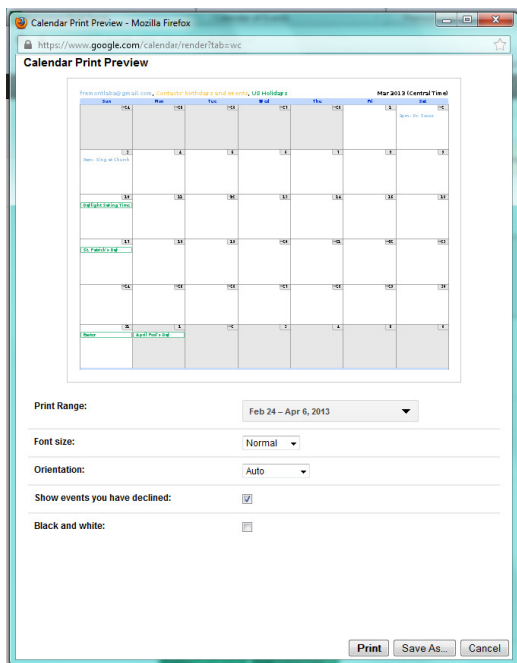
Calendar Print Preview - Mozilla Firefox

https://www.google.com/calendar/render?tab=wc

Calendar Print Preview

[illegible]@gmail.com, Contacts' birthdays and events, US Holidays

Mar 2013 (Central Time)

| Sun | Mon | Tue | Wed | Thu | Fri | Sat |
|---|---|---|---|---|---|---|
| 24 | 25 | 26 | 27 | 28 | 1 | 2 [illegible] |
| 3 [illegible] | 4 | 5 | 6 | 7 | 8 | 9 |
| 10 Daylight Saving Time | 11 | 12 | 13 | 14 | 15 | 16 |
| 17 St. Patrick's Day | 18 | 19 | 20 | 21 | 22 | 23 |
| 24 | 25 | 26 | 27 | 28 | 29 | 30 |
| 31 Easter | 1 April Fool's Day | 2 | 3 | 4 | 5 | 6 |

Print Range:
Feb 24 – Apr 6, 2013

Font size:
Normal

Orientation:
Auto

Show events you have declined:

Black and white:

Print
Save As...
Cancel